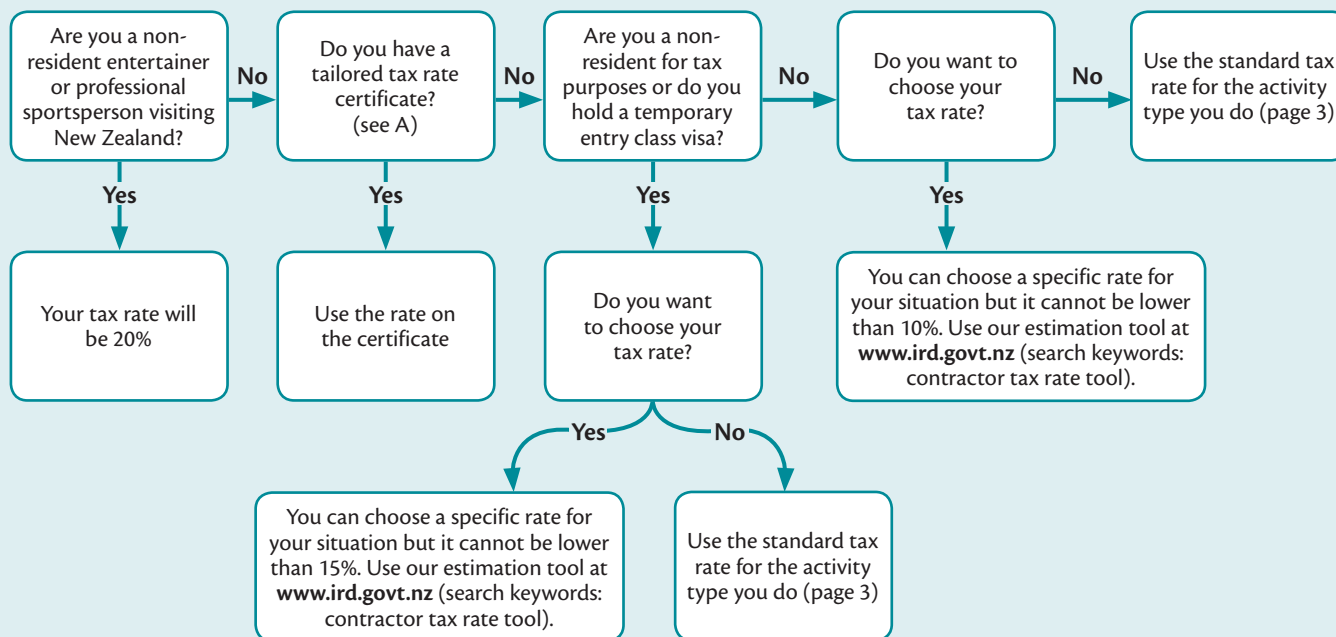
Are you a non-resident entertainer or professional sportsperson visiting New Zealand?

No

Do you have a tailored tax rate certificate? (see A)

No

Are you a non-resident for tax purposes or do you hold a temporary entry class visa?

No

Do you want to choose your tax rate?

No

Use the standard tax rate for the activity type you do (page 3)

Yes

Your tax rate will be 20%

Yes

Use the rate on the certificate

Yes

Do you want to choose your tax rate?

Yes

You can choose a specific rate for your situation but it cannot be lower than 10%. Use our estimation tool at **www.ird.govt.nz** (search keywords: contractor tax rate tool).

Yes

No

You can choose a specific rate for your situation but it cannot be lower than 15%. Use our estimation tool at **www.ird.govt.nz** (search keywords: contractor tax rate tool).

Use the standard tax rate for the activity type you do (page 3)